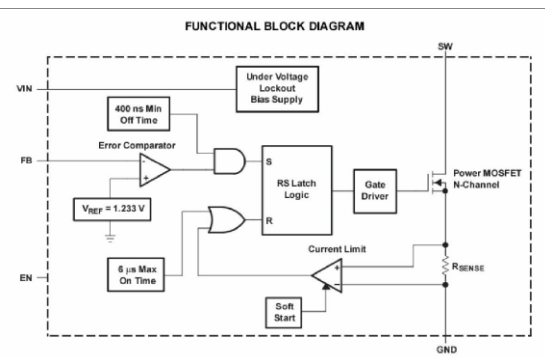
FUNCTIONAL BLOCK DIAGRAM

SW

VIN

Under Voltage Lockout Bias Supply

400 ns Min Off Time

Error Comparator

FB

-

+

S

RS Latch Logic

Gate Driver

Power MOSFET N-Channel

$V_{REF}$ = 1.233 V

R

Current Limit

EN

6 μs Max On Time

+

-

$R_{SENSE}$

Soft Start

GND